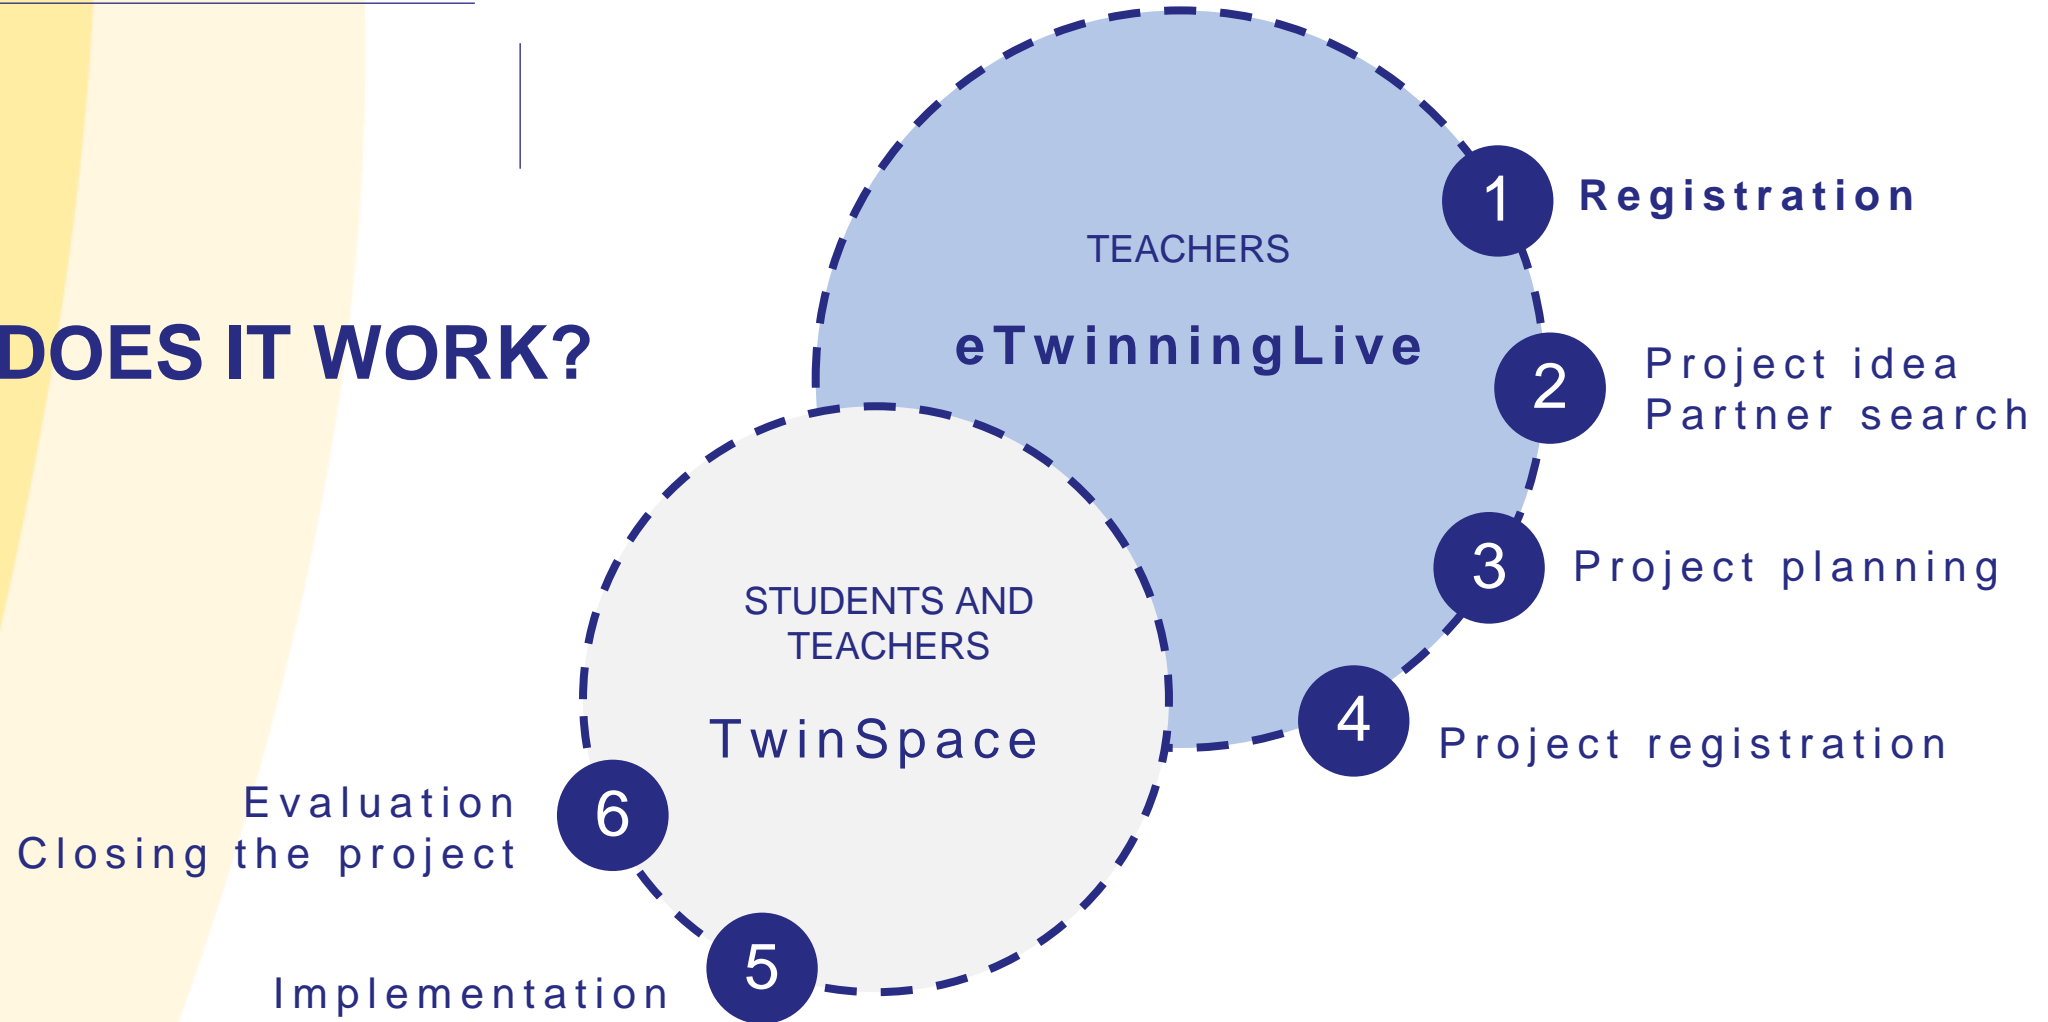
DOES IT WORK?

TEACHERS

eTwinningLive

1 Registration

2 Project idea
Partner search

3 Project planning

4 Project registration

STUDENTS AND TEACHERS

TwinSpace

5 Implementation

6 Evaluation
Closing the project